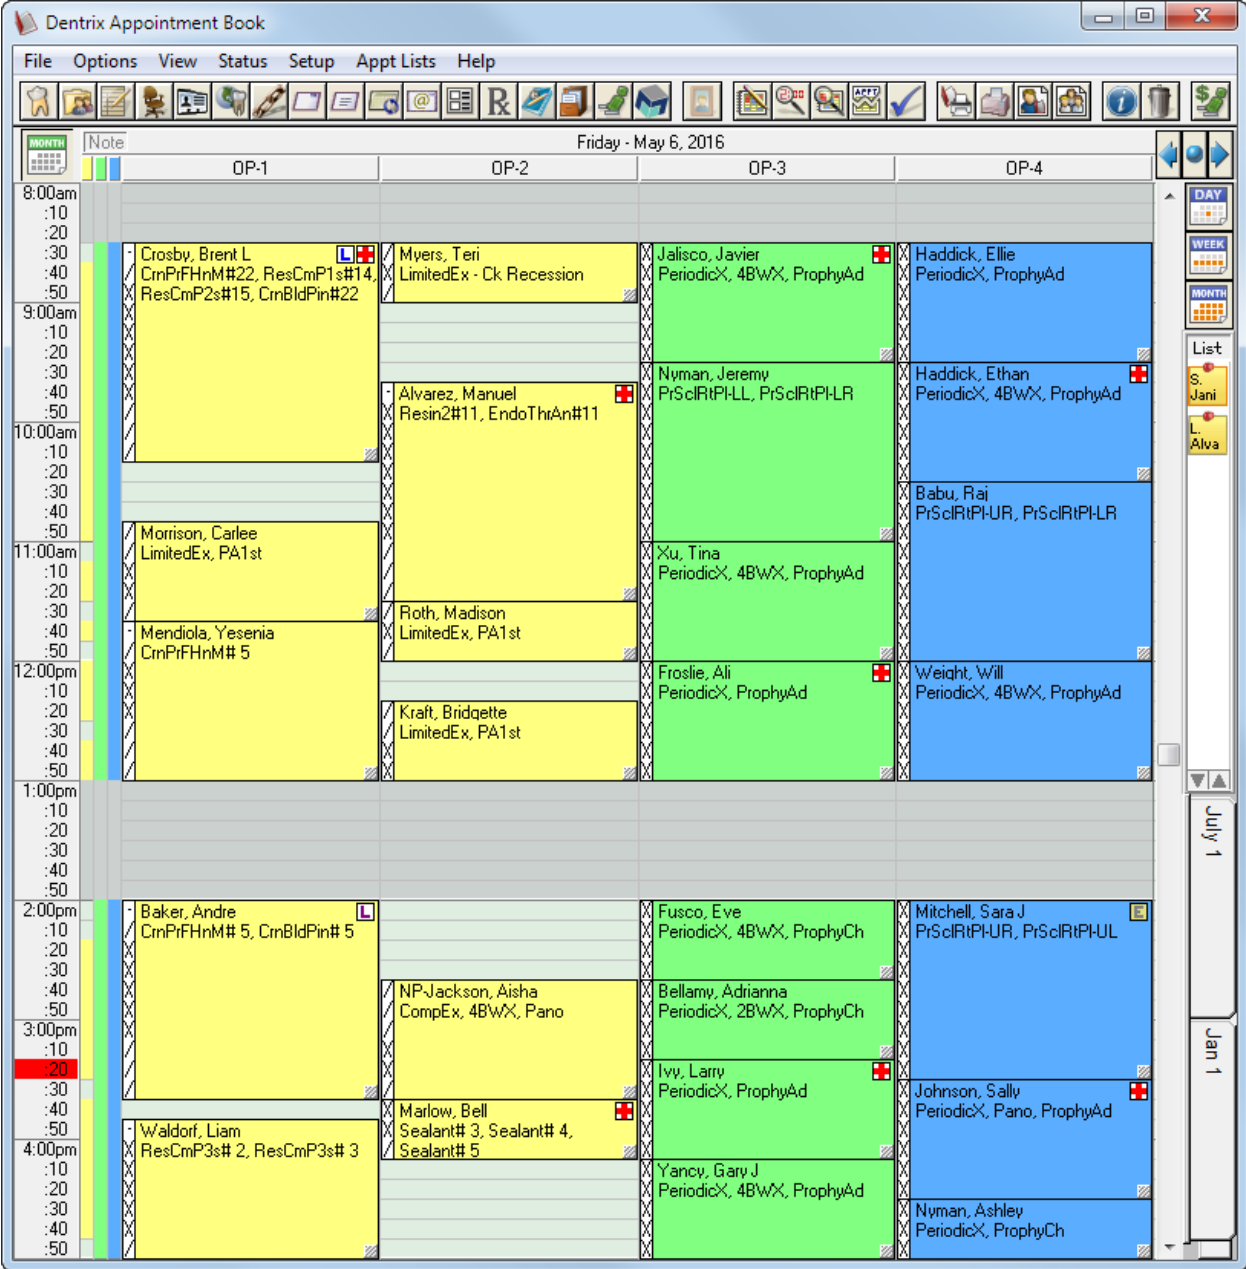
Dentrix Appointment Book

File Options View Status Setup Appt Lists Help

R

MONTH

Note

Friday - May 6, 2016

OP-1 OP-2 OP-3 OP-4

8:00am
:10
:20
:30
:40
:50
9:00am
:10
:20
:30
:40
:50
10:00am
:10
:20
:30
:40
:50
11:00am
:10
:20
:30
:40
:50
12:00pm
:10
:20
:30
:40
:50
1:00pm
:10
:20
:30
:40
:50
2:00pm
:10
:20
:30
:40
:50
3:00pm
:10
:20
:30
:40
:50
4:00pm
:10
:20
:30
:40
:50

Crosby, Brent L
CrnPrFHnM#22, ResCmP1s#14, ResCmP2s#15, CrnBldPin#22

L

Morrison, Carlee
LimitedEx, PA1st

Mendiola, Yesenia
CrnPrFHnM# 5

Baker, Andre
CrnPrFHnM# 5, CrnBldPin# 5

L

Waldorf, Liam
ResCmP3s# 2, ResCmP3s# 3

Myers, Teri
LimitedEx - Ck Recession

Alvarez, Manuel
Resin2#11, EndoThrAn#11

Roth, Madison
LimitedEx, PA1st

Kraft, Bridgette
LimitedEx, PA1st

NP-Jackson, Aisha
CompEx, 4BWX, Pano

Marlow, Bell
Sealant# 3, Sealant# 4, Sealant# 5

Jalisco, Javier
PeriodicX, 4BWX, ProphyAd

Nyman, Jeremy
PrSclRtPl-LL, PrSclRtPl-LR

Xu, Tina
PeriodicX, 4BWX, ProphyAd

Froslie, Ali
PeriodicX, ProphyAd

Fusco, Eve
PeriodicX, 4BWX, ProphyCh

Bellamy, Adrianna
PeriodicX, 2BWX, ProphyCh

Ivy, Larry
PeriodicX, ProphyAd

Yancy, Gary J
PeriodicX, 4BWX, ProphyAd

Haddick, Ellie
PeriodicX, ProphyAd

Haddick, Ethan
PeriodicX, 4BWX, ProphyAd

Babu, Raj
PrSclRtPl-UR, PrSclRtPl-LR

Weight, Will
PeriodicX, 4BWX, ProphyAd

Mitchell, Sara J
PrSclRtPl-UR, PrSclRtPl-UL

E

Johnson, Sally
PeriodicX, Pano, ProphyAd

Nyman, Ashley
PeriodicX, ProphyCh

DAY
WEEK
MONTH
List
S. Jani
L. Alva
July 1
Jan 1